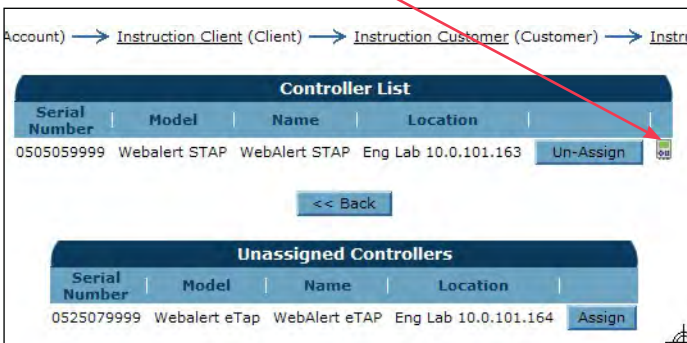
Account) → Instruction Client (Client) → Instruction Customer (Customer) → Instru

Controller List

| Serial Number | Model | Name | Location | | |
|---|---|---|---|---|---|
| 0505059999 | Webalert STAP | WebAlert STAP | Eng Lab 10.0.101.163 | Un-Assign | |

<< Back

Unassigned Controllers

| Serial Number | Model | Name | Location | |
|---|---|---|---|---|
| 0525079999 | Webalert eTap | WebAlert eTAP | Eng Lab 10.0.101.164 | Assign |